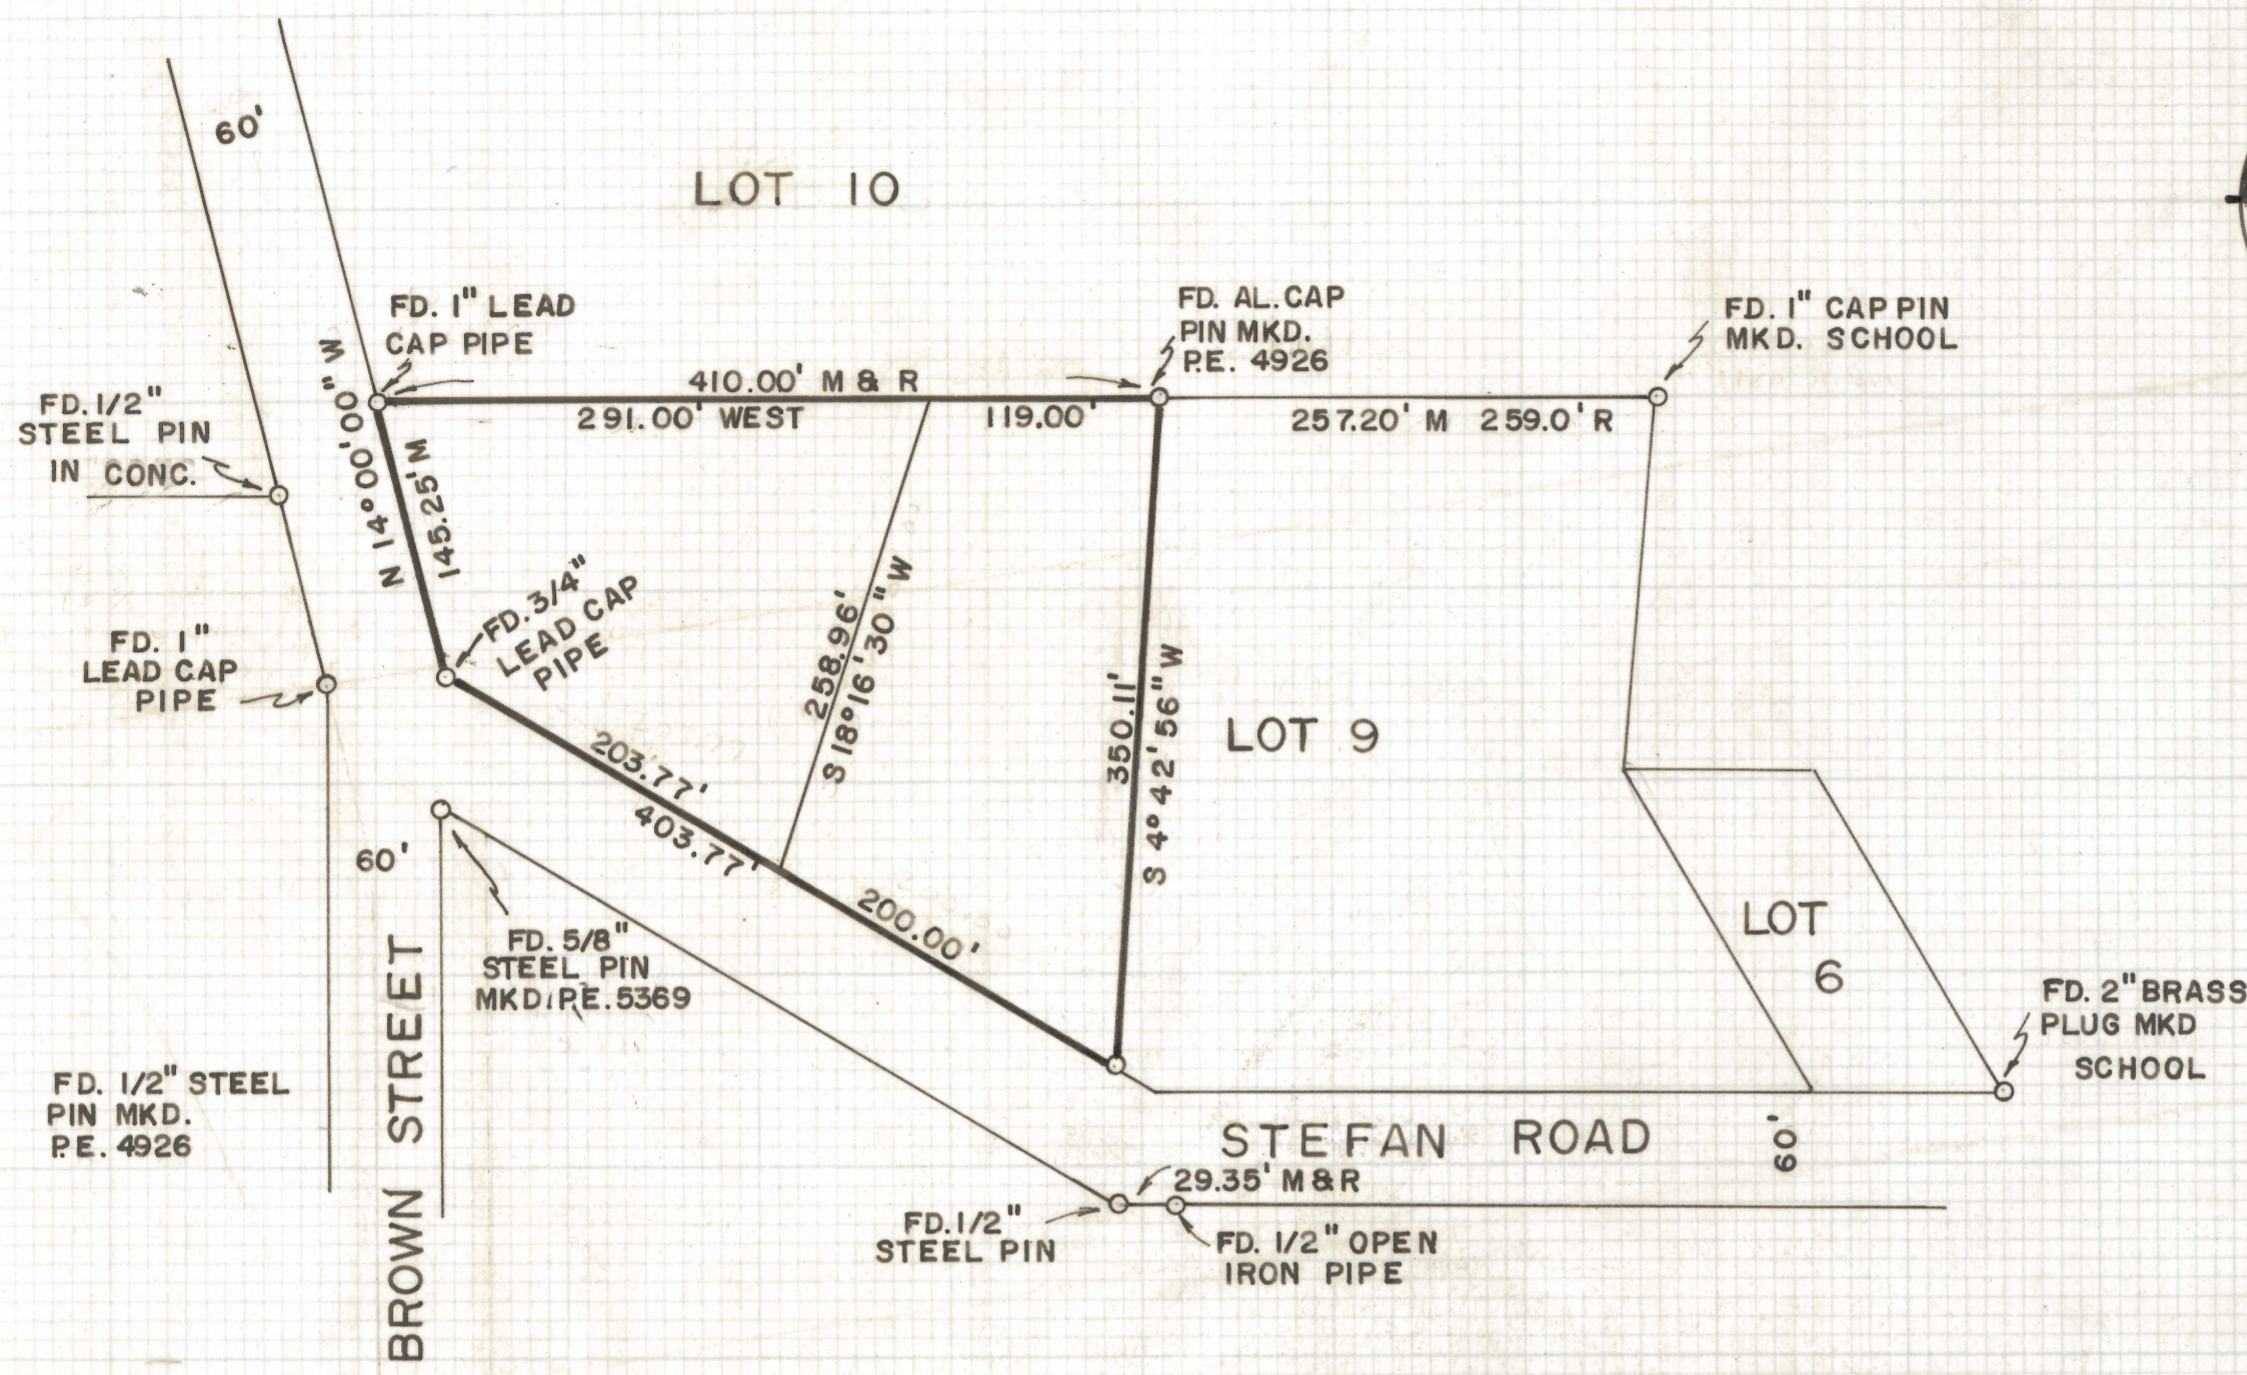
60'

LOT 10

FD. 1" LEAD CAP PIPE

FD. AL. CAP PIN MKD. P.E. 4926

FD. 1" CAP PIN MKD. SCHOOL

410.00' M & R

291.00' WEST

119.00'

257.20' M 259.0' R

FD. 1/2" STEEL PIN IN CONC.

N 14°00'00" W

145.25' M

FD. 3/4" LEAD CAP PIPE

FD. 1" LEAD CAP PIPE

258.96'

S 18°16'30" W

350.11'

S 4°42'56" W

LOT 9

203.77'

403.77'

200.00'

60'

FD. 5/8" STEEL PIN MKD. P.E. 5369

LOT 6

FD. 2" BRASS PLUG MKD SCHOOL

FD. 1/2" STEEL PIN MKD. P.E. 4926

BROWN STREET

STEFAN ROAD

60'

29.35' M & R

FD. 1/2" STEEL PIN

FD. 1/2" OPEN IRON PIPE